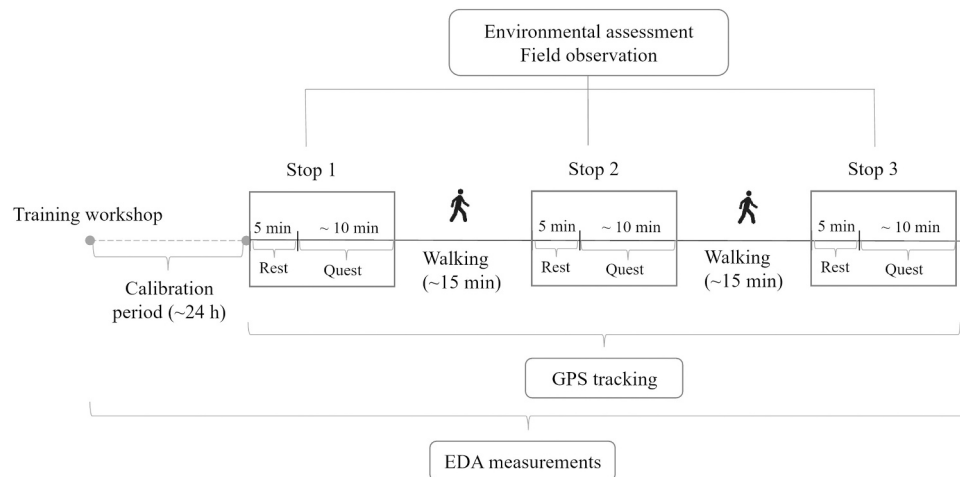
Environmental assessment
Field observation

Stop 1

Stop 2

Stop 3

Training workshop

5 min ~ 10 min
Rest Quest

Walking (~15 min)

5 min ~ 10 min
Rest Quest

Walking (~15 min)

5 min ~ 10 min
Rest Quest

Calibration period (~24 h)

GPS tracking

EDA measurements